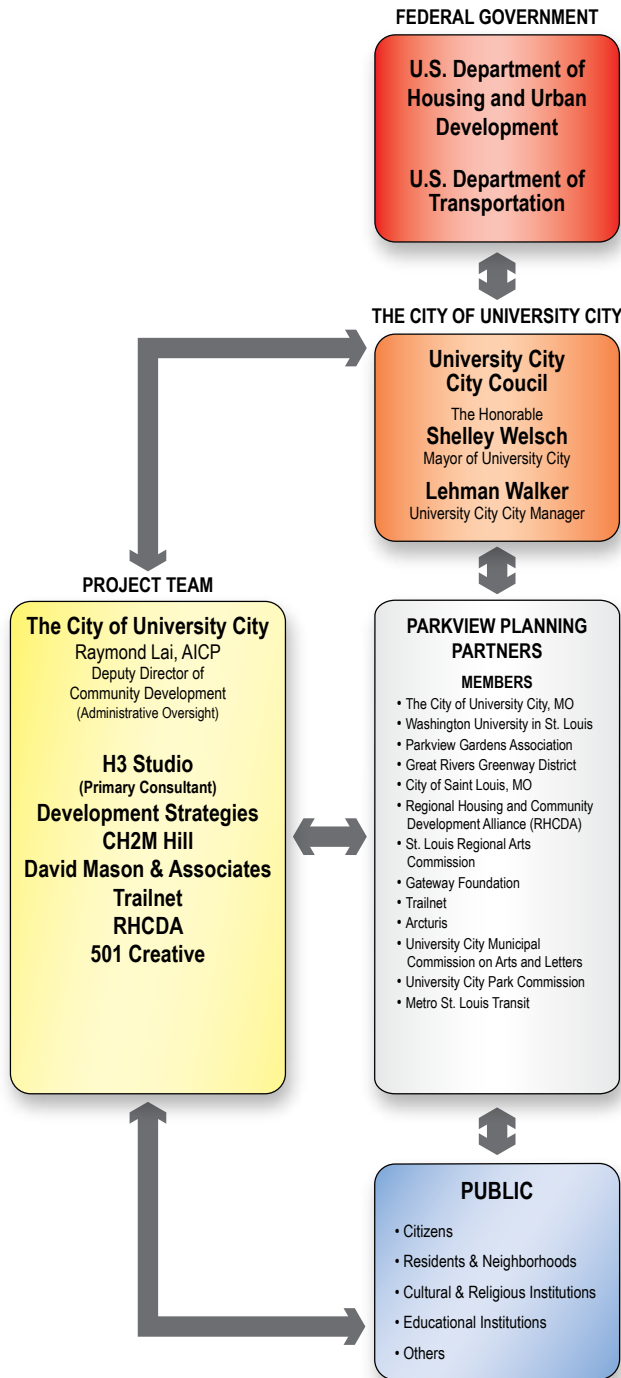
FEDERAL GOVERNMENT

U.S. Department of Housing and Urban Development

U.S. Department of Transportation

THE CITY OF UNIVERSITY CITY

University City City Coucil

The Honorable
Shelley Welsch
Mayor of University City

Lehman Walker
University City City Manager

PROJECT TEAM

The City of University City
Raymond Lai, AICP
Deputy Director of Community Development
(Administrative Oversight)

H3 Studio
(Primary Consultant)
Development Strategies
CH2M Hill
David Mason & Associates
Trailnet
RHCDA
501 Creative

PARKVIEW PLANNING PARTNERS

MEMBERS
• The City of University City, MO
• Washington University in St. Louis
• Parkview Gardens Association
• Great Rivers Greenway District
• City of Saint Louis, MO
• Regional Housing and Community Development Alliance (RHCDA)
• St. Louis Regional Arts Commission
• Gateway Foundation
• Trailnet
• Arcturis
• University City Municipal Commission on Arts and Letters
• University City Park Commission
• Metro St. Louis Transit

PUBLIC
• Citizens
• Residents & Neighborhoods
• Cultural & Religious Institutions
• Educational Institutions
• Others